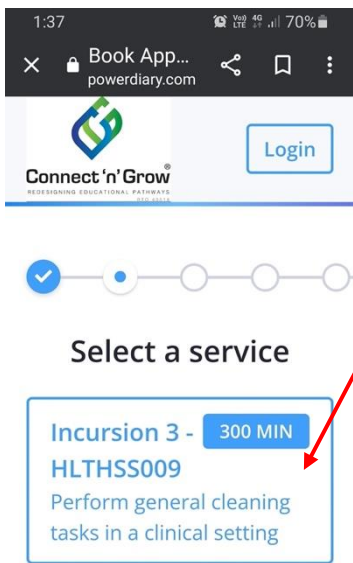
1:37 Vo) LTE 4G 70%

Book App...
powerdiary.com

Connect 'n' Grow®
REDESIGNING EDUCATIONAL PATHWAYS
RTO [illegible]

Login

Select a service

Incursion 3 - 300 MIN
HLTHSS009
Perform general cleaning tasks in a clinical setting